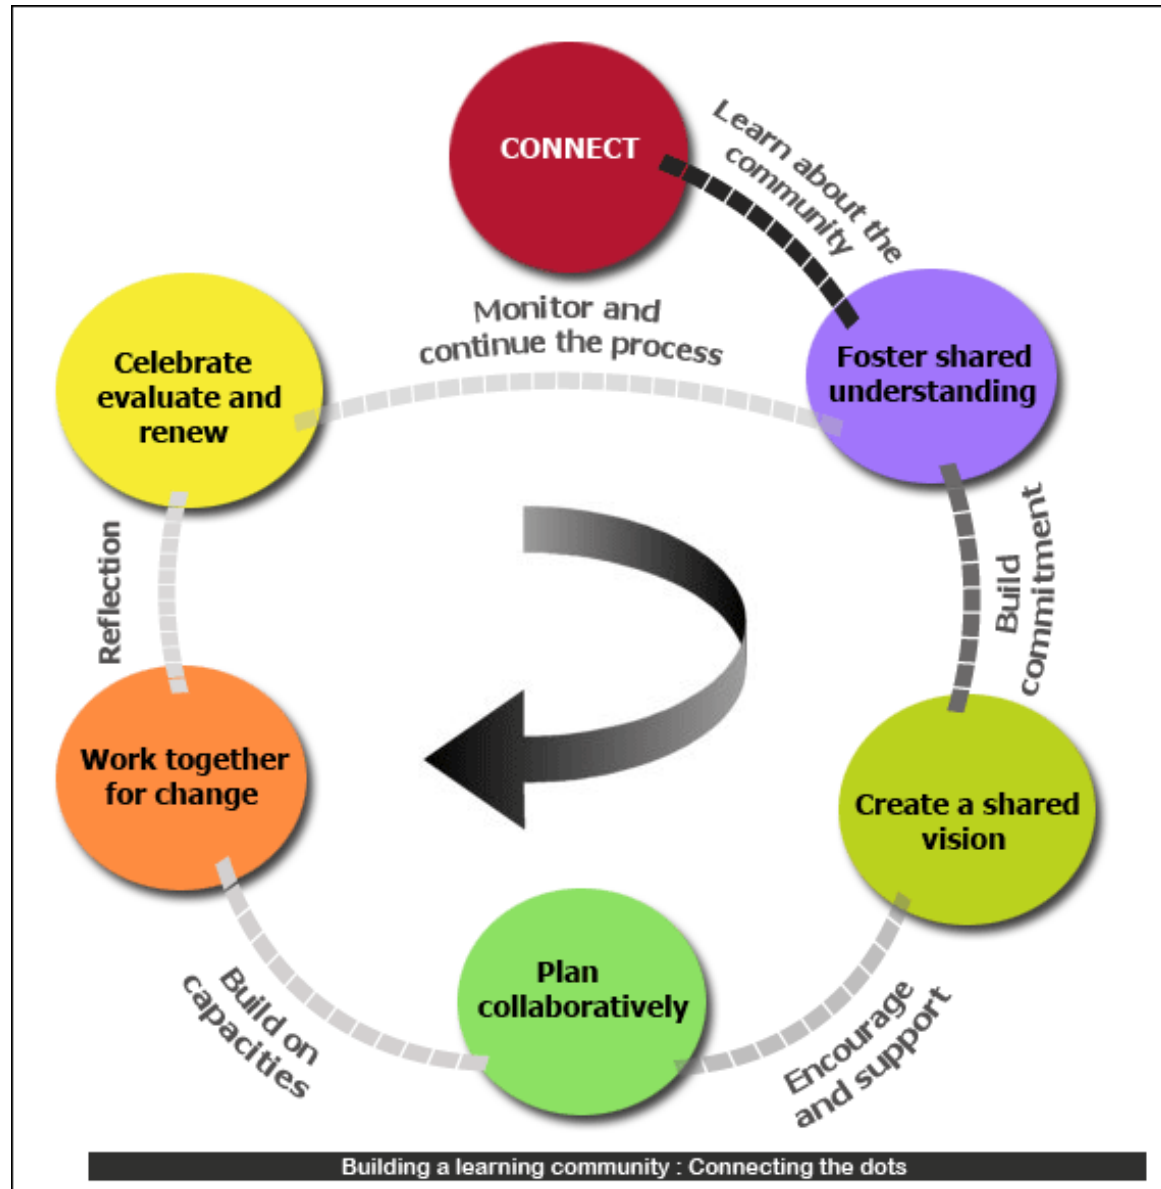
CONNECT

Learn about the community

Foster shared understanding

Build commitment

Create a shared vision

Encourage and support

Plan collaboratively

Build on capacities

Work together for change

Reflection

Celebrate evaluate and renew

Monitor and continue the process

Building a learning community : Connecting the dots